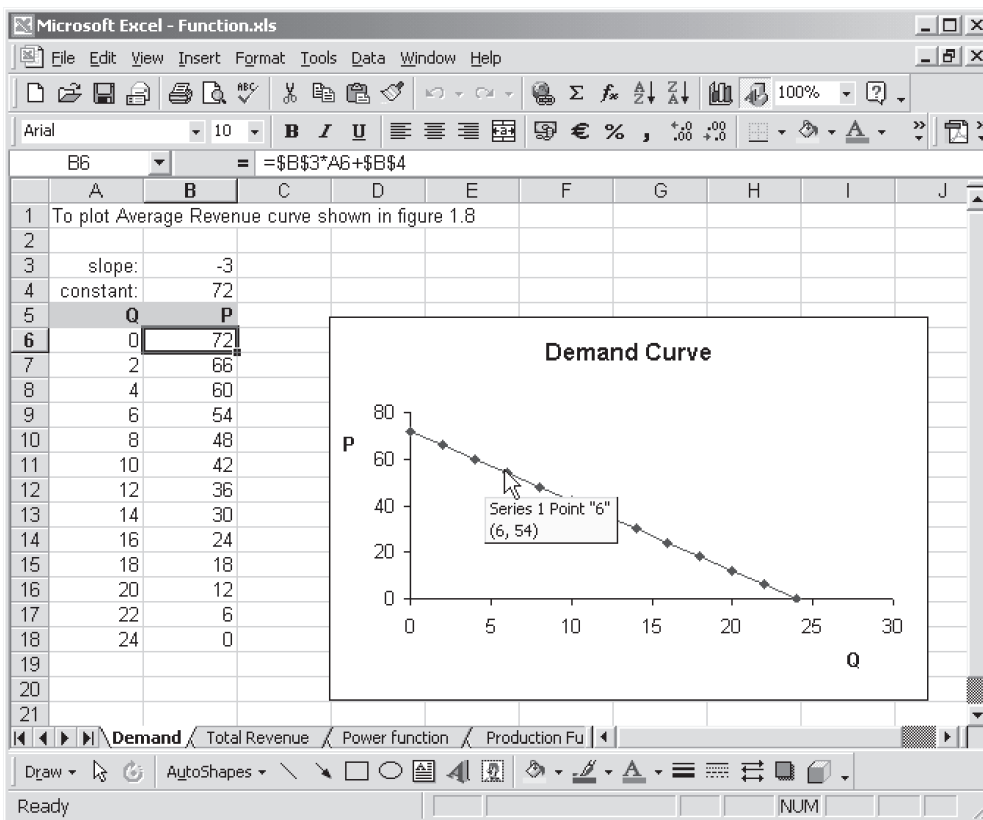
Microsoft Excel - Function.xls

File Edit View Insert Format Tools Data Window Help

100%

Arial 10 B I U € % ,

B6 = =$B$3*A6+$B$4

| | A | B | C | D | E | F | G | H | I | J |
|---|---|---|---|---|---|---|---|---|---|---|
| 1 | To plot Average Revenue curve shown in figure 1.8 | | | | | | | | | |
| 2 | | | | | | | | | | |
| 3 | slope: | -3 | | | | | | | | |
| 4 | constant: | 72 | | | | | | | | |
| 5 | Q | P | | | | | | | | |
| 6 | 0 | 72 | | | | | | | | |
| 7 | 2 | 66 | | | | | | | | |
| 8 | 4 | 60 | | | | | | | | |
| 9 | 6 | 54 | | | | | | | | |
| 10 | 8 | 48 | | | | | | | | |
| 11 | 10 | 42 | | | | | | | | |
| 12 | 12 | 36 | | | | | | | | |
| 13 | 14 | 30 | | | | | | | | |
| 14 | 16 | 24 | | | | | | | | |
| 15 | 18 | 18 | | | | | | | | |
| 16 | 20 | 12 | | | | | | | | |
| 17 | 22 | 6 | | | | | | | | |
| 18 | 24 | 0 | | | | | | | | |
| 19 | | | | | | | | | | |
| 20 | | | | | | | | | | |
| 21 | | | | | | | | | | |

Demand Curve

P

80
60
40
20
0

0 5 10 15 20 25 30

Q

Series 1 Point "6"
(6, 54)

Demand / Total Revenue / Power function / Production Fu

Draw AutoShapes

Ready NUM